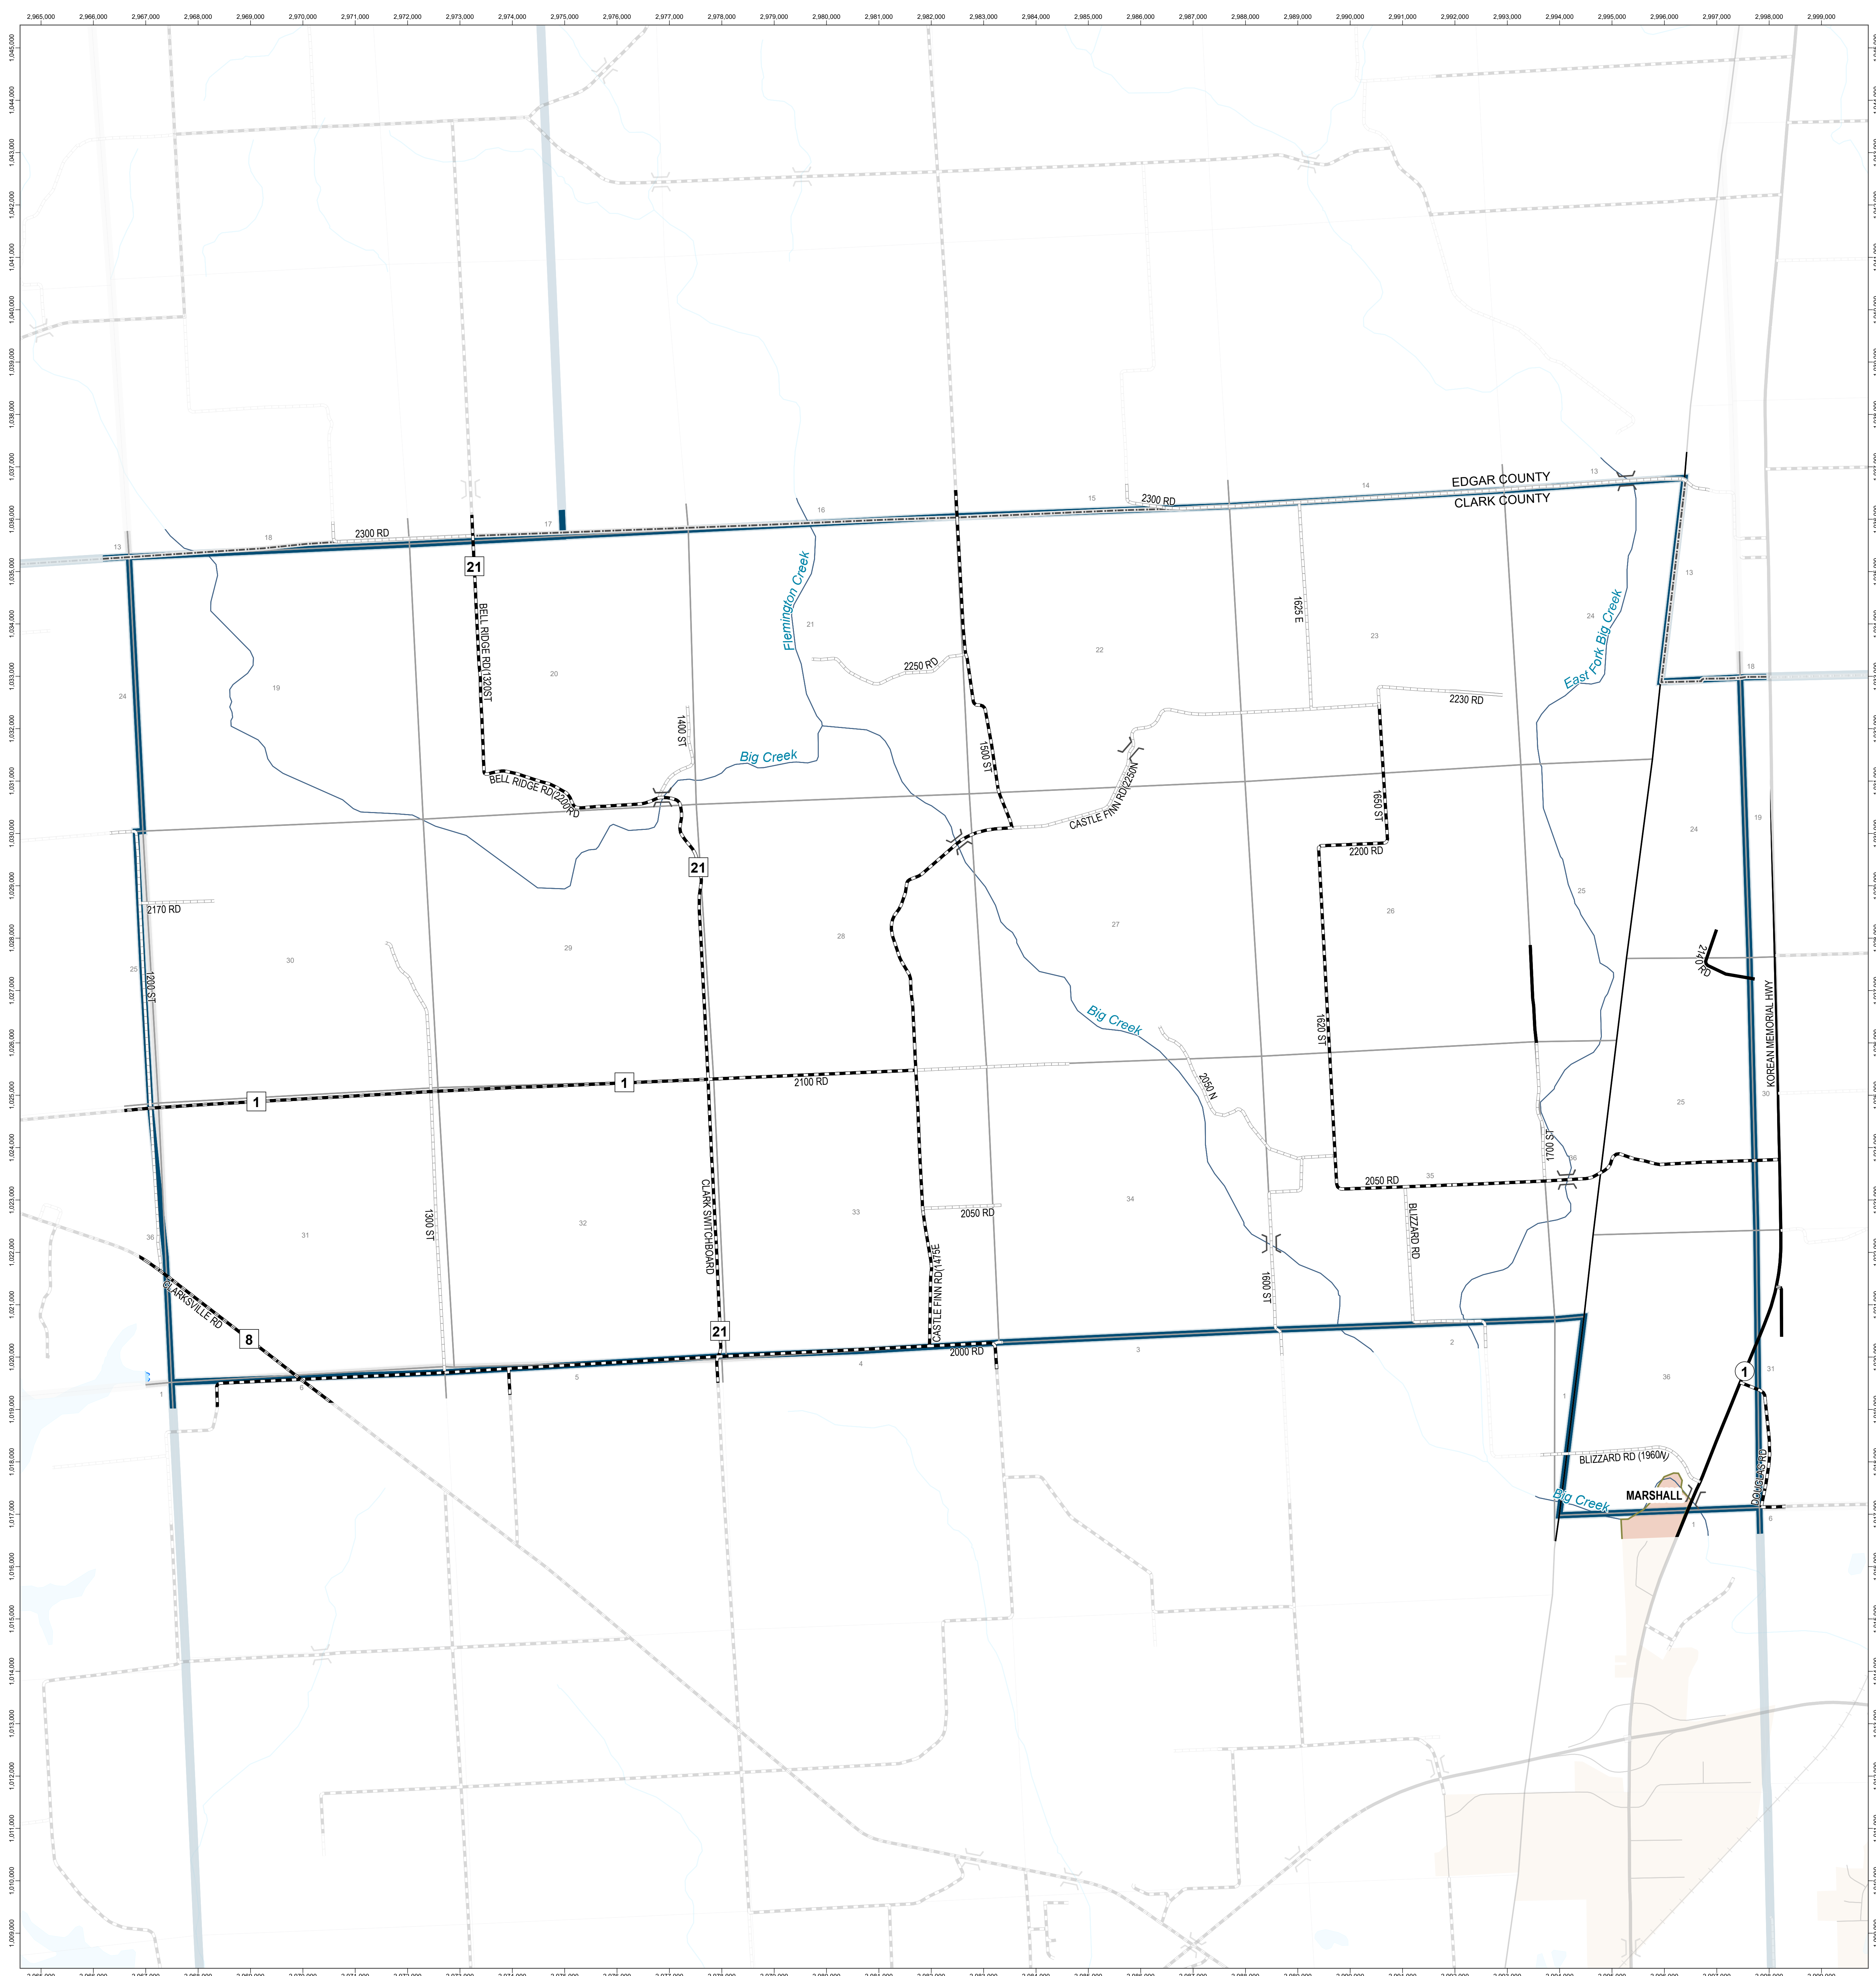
2,965,000 2,966,000 2,967,000 2,968,000 2,969,000 2,970,000 2,971,000 2,972,000 2,973,000 2,974,000 2,975,000 2,976,000 2,977,000 2,978,000 2,979,000 2,980,000 2,981,000 2,982,000 2,983,000 2,984,000 2,985,000 2,986,000 2,987,000 2,988,000 2,989,000 2,990,000 2,991,000 2,992,000 2,993,000 2,994,000 2,995,000 2,996,000 2,997,000 2,998,000 2,999,000

1,045,000 1,044,000 1,043,000 1,042,000 1,041,000 1,040,000 1,039,000 1,038,000 1,037,000 1,036,000 1,035,000 1,034,000 1,033,000 1,032,000 1,031,000 1,030,000 1,029,000 1,028,000 1,027,000 1,026,000 1,025,000 1,024,000 1,023,000 1,022,000 1,021,000 1,020,000 1,019,000 1,018,000 1,017,000 1,016,000 1,015,000 1,014,000 1,013,000 1,012,000 1,011,000 1,010,000 1,009,000

EDGAR COUNTY
CLARK COUNTY

13 18 2300 RD 17 16 15 2300 RD 14 13

21
BELL RIDGE RD(1320ST
Flemington Creek
21 2250 RD 22 1625 E 23 24 East Fork Big Creek 13 18
24 19 20 1400 ST 1500 ST 2230 RD
Big Creek
BELL RIDGE RD(2200RD
CASTLE FINN RD(2250N
1650 ST
2200 RD
19
24
21
2170 RD
25 26 27 28 29 30
1200 ST
2140 RD
Big Creek
1620 ST
KOREAN MEMORIAL HWY
1 1 2100 RD
2050 N
25
30
1700 ST
36
2050 RD 35
CLARK SWITCHBOARD
1300 ST
31 32 33 34
2050 RD
BLIZZARD RD
36
CASTLE FINN RD(1475E
1600 ST
CLARKSVILLE RD
8
21
2000 RD
6 5 4 3 2 1
1
36 31
BLIZZARD RD (1960N
MARSHALL
Big Creek
DOUGLAS RD
6